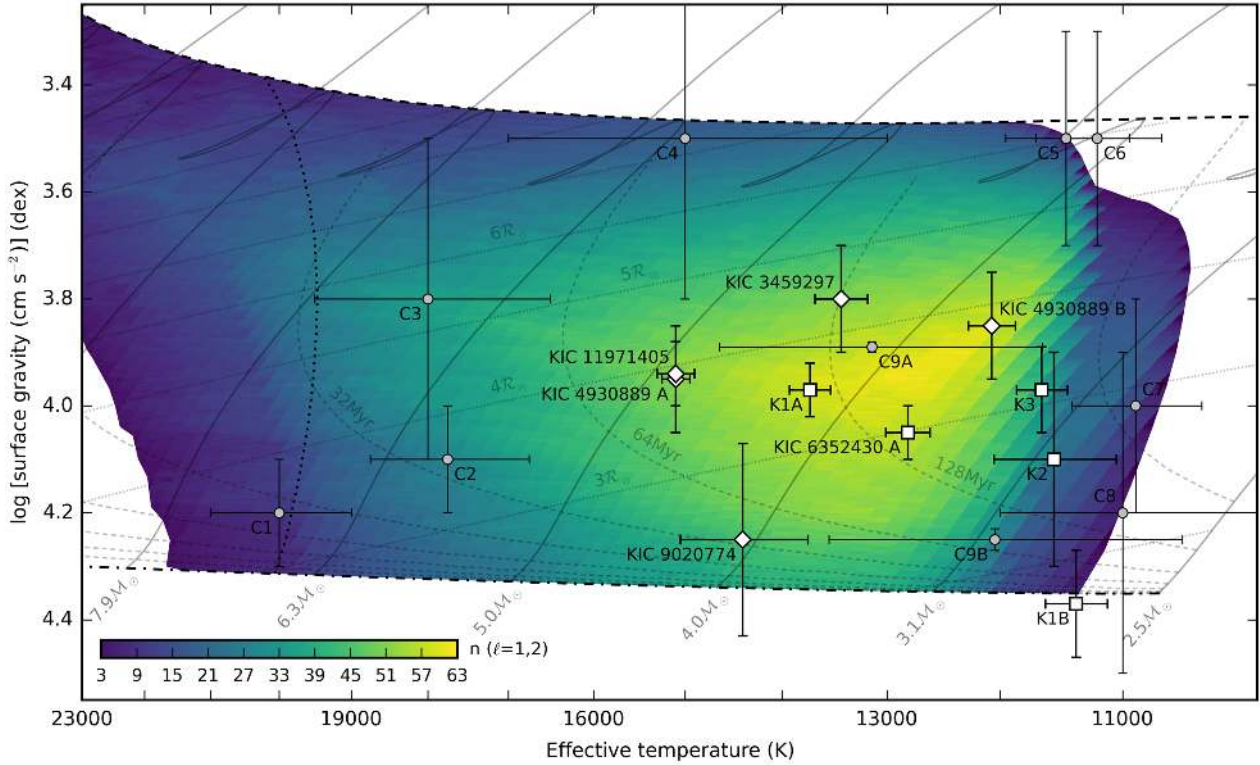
3.4
3.6
3.8
4.0
4.2
4.4
log [surface gravity (cm s$^{-2}$)] (dex)
23000
19000
16000
13000
11000
Effective temperature (K)
C4
C5
C6
C3
C2
C1
C7
C8
C9A
C9B
K1A
K1B
K2
K3
KIC 3459297
KIC 4930889 B
KIC 11971405
KIC 4930889 A
KIC 6352430 A
KIC 9020774
$6\mathcal{R}_\odot$
$5\mathcal{R}_\odot$
$4\mathcal{R}_\odot$
$3\mathcal{R}_\odot$
32Myr
64Myr
128Myr
$7.9\mathcal{M}_\odot$
$6.3\mathcal{M}_\odot$
$5.0\mathcal{M}_\odot$
$4.0\mathcal{M}_\odot$
$3.1\mathcal{M}_\odot$
$2.5\mathcal{M}_\odot$
n ($\ell$=1,2)
3 9 15 21 27 33 39 45 51 57 63